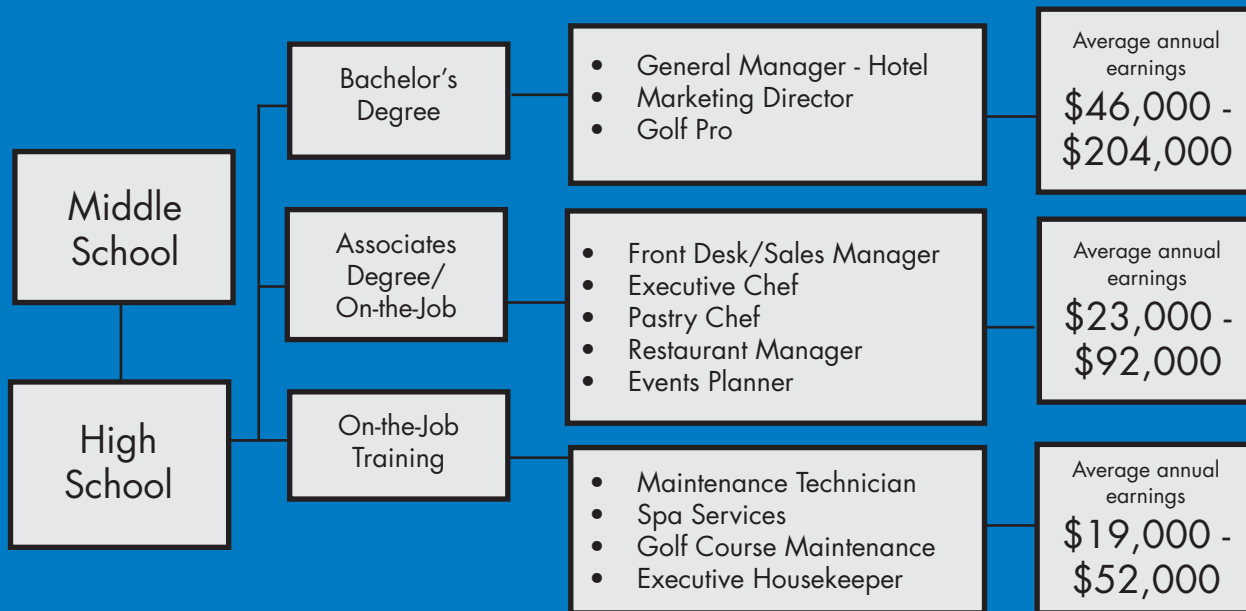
Middle School

High School

Bachelor's Degree

- General Manager - Hotel
- Marketing Director
- Golf Pro

Average annual earnings
\$46,000 - \$204,000

Associates Degree/ On-the-Job

- Front Desk/Sales Manager
- Executive Chef
- Pastry Chef
- Restaurant Manager
- Events Planner

Average annual earnings
\$23,000 - \$92,000

On-the-Job Training

- Maintenance Technician
- Spa Services
- Golf Course Maintenance
- Executive Housekeeper

Average annual earnings
\$19,000 - \$52,000